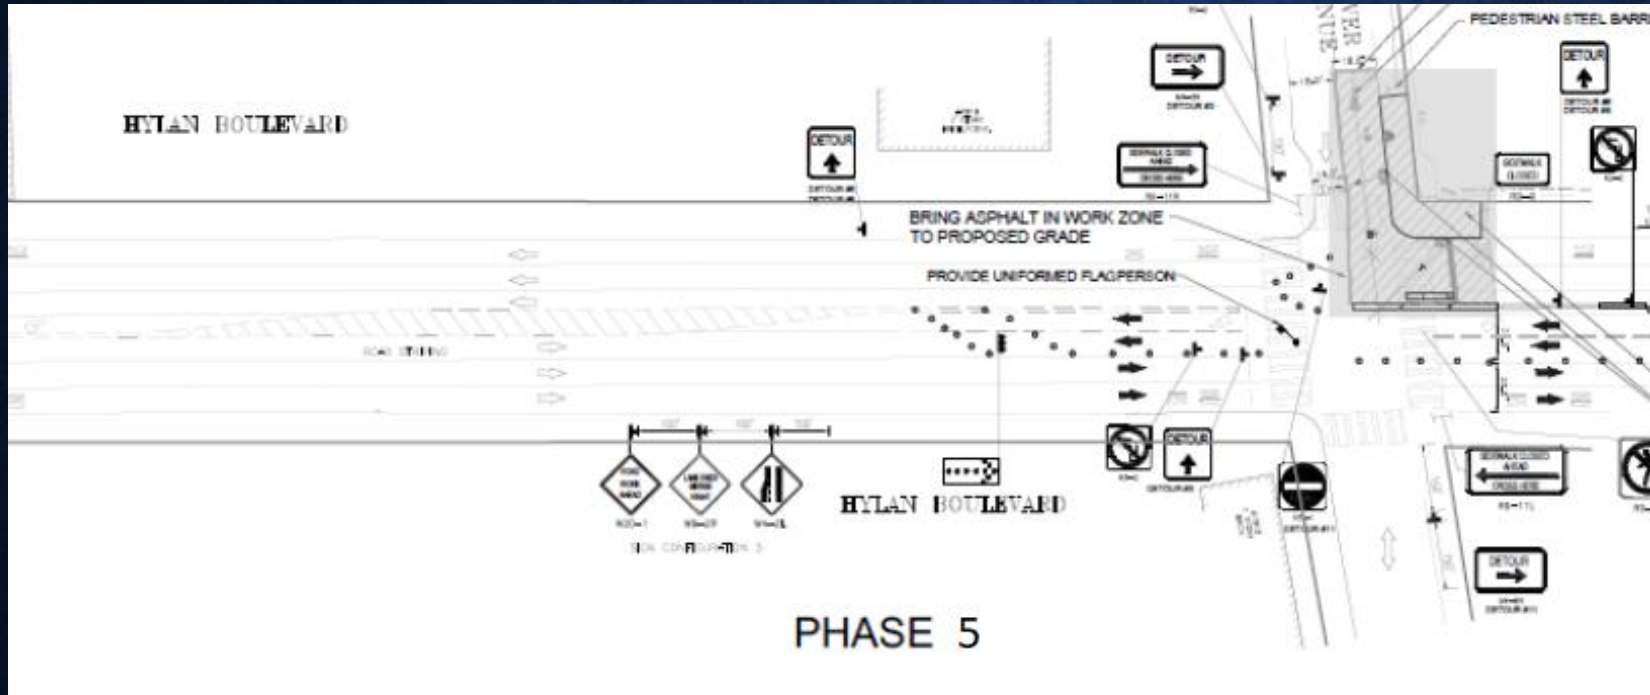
PEDESTRIAN STEEL BARR

HYLAN BOULEVARD

DETOUR

DETOUR

DETOUR

SIDEWALK CLOSED AHEAD CROSS HERE

SIDEWALK CLOSED

BRING ASPHALT IN WORK ZONE TO PROPOSED GRADE

PROVIDE UNIFORMED FLAGPERSON

DETOUR

DETOUR

SIDEWALK CLOSED AHEAD CROSS HERE

DETOUR

HYLAN BOULEVARD

PHASE 5